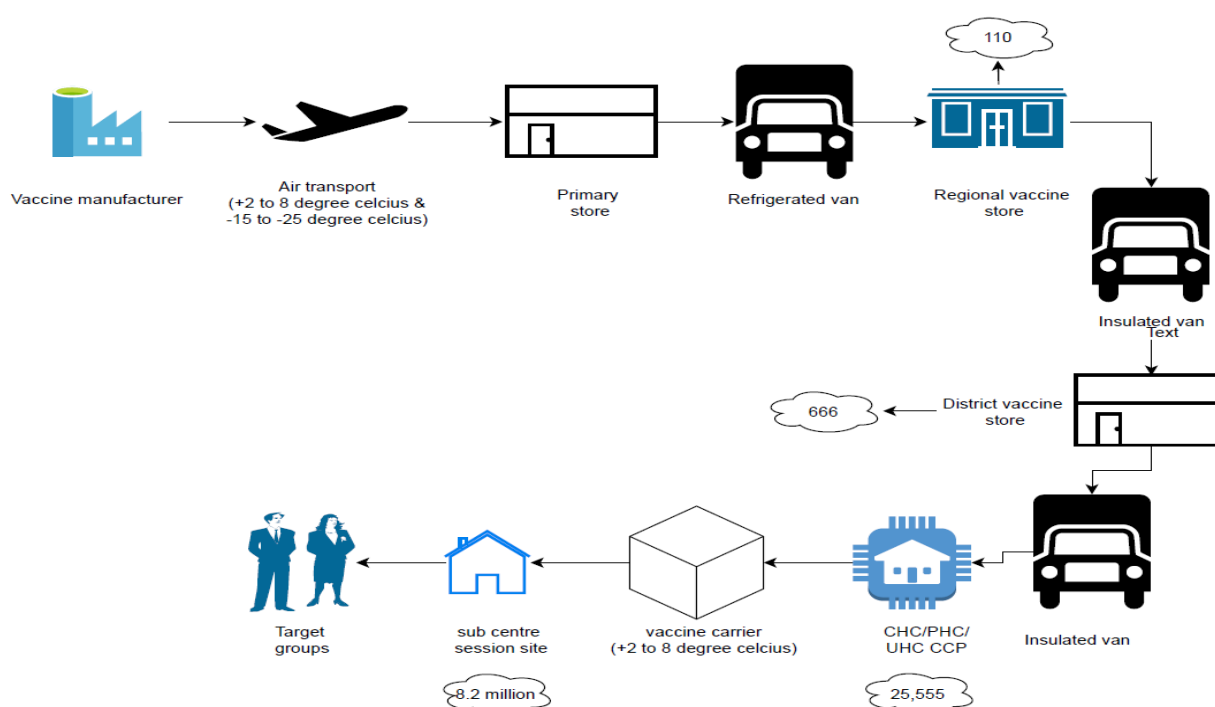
Vaccine manufacturer

Air transport (+2 to 8 degree celcius & -15 to -25 degree celcius)

Primary store

Refrigerated van

110

Regional vaccine store

Insulated van

Text

666

District vaccine store

Insulated van

CHC/PHC/ UHC CCP

25,555

vaccine carrier (+2 to 8 degree celcius)

sub centre session site

8.2 million

Target groups